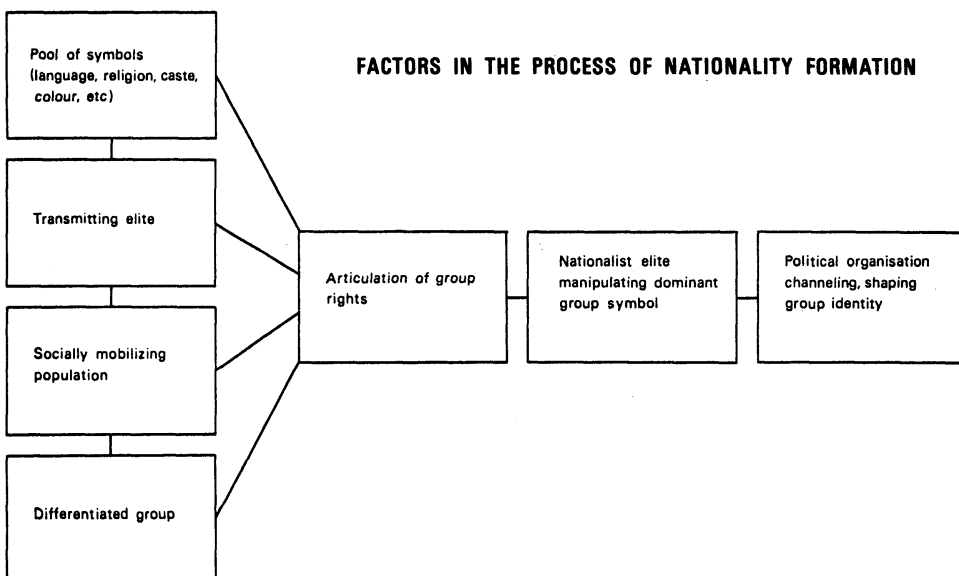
FACTORS IN THE PROCESS OF NATIONALITY FORMATION

Pool of symbols (language, religion, caste, colour, etc)

Transmitting elite

Socially mobilizing population

Differentiated group

Articulation of group rights

Nationalist elite manipulating dominant group symbol

Political organisation channeling, shaping group identity